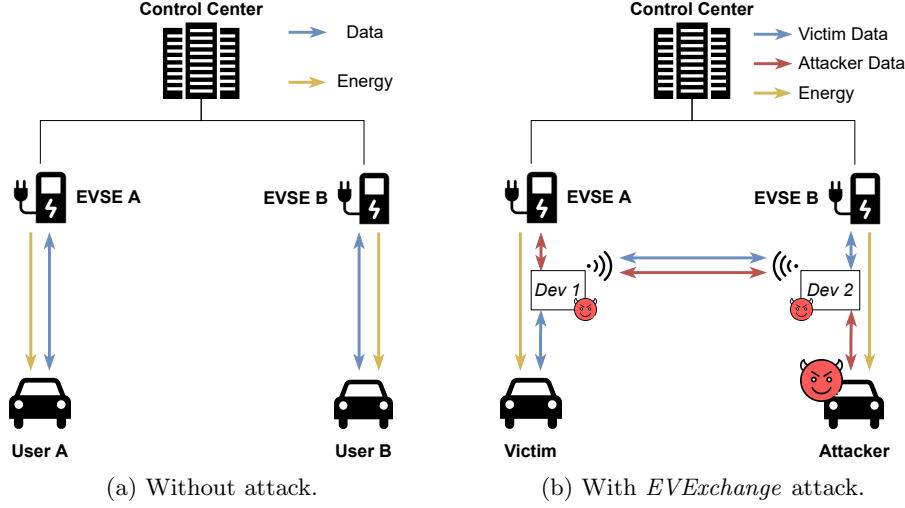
Control Center

Data

Energy

EVSE A

EVSE B

User A

User B

(a) Without attack.

Control Center

Victim Data

Attacker Data

Energy

EVSE A

EVSE B

Dev 1

Dev 2

Victim

Attacker

(b) With *EVExchange* attack.